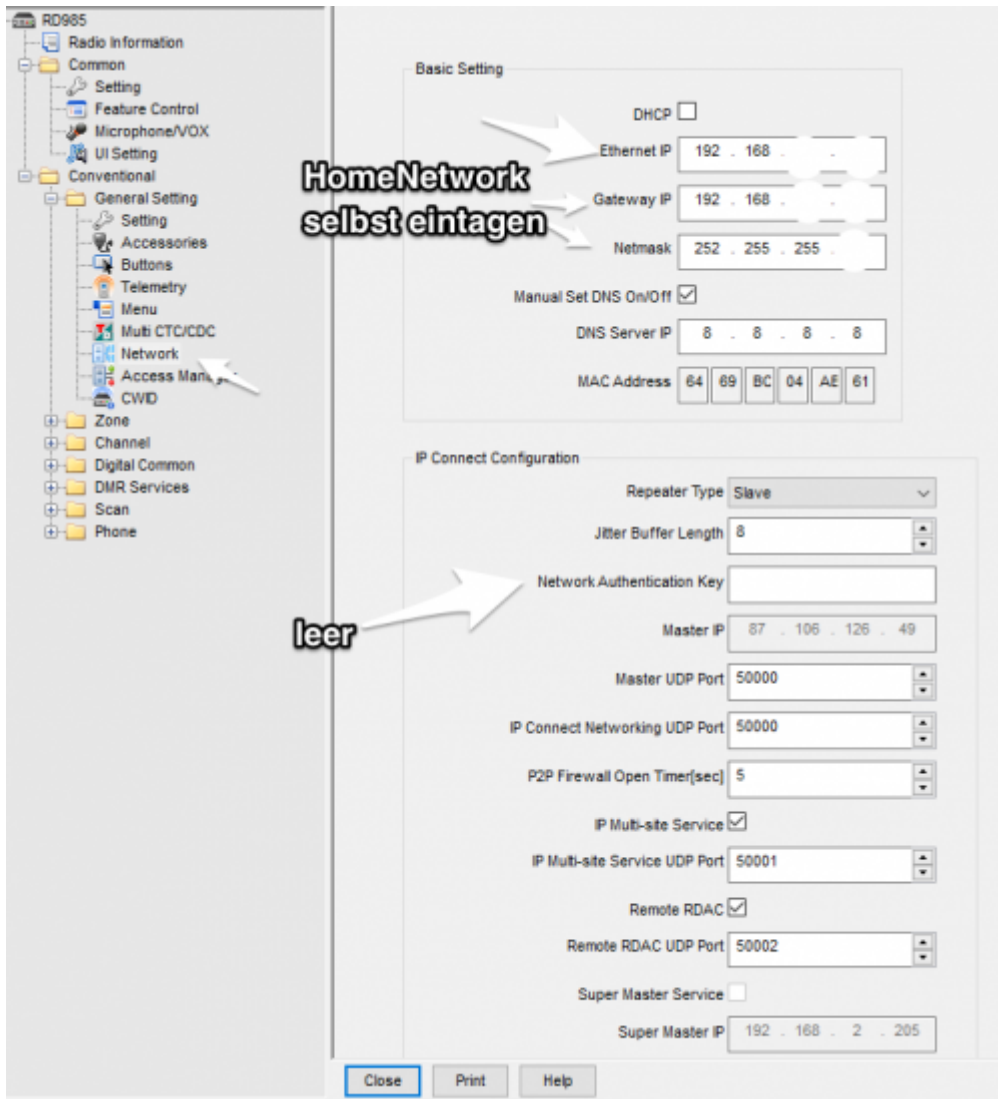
RD985
Radio Information
Common
Setting
Feature Control
Microphone/VOX
UI Setting
Conventional
General Setting
Setting
Accessories
Buttons
Telemetry
Menu
Multi CTC/CDC
Network
Access Man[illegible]
CWID
Zone
Channel
Digital Common
DMR Services
Scan
Phone

Basic Setting

DHCP

Ethernet IP 192 . 168 . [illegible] . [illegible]

HomeNetwork selbst eintagen

Gateway IP 192 . 168 . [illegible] . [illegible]

Netmask 252 . 255 . 255 . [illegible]

Manual Set DNS On/Off

DNS Server IP 8 . 8 . 8 . 8

MAC Address 64 69 BC 04 AE 61

IP Connect Configuration

Repeater Type Slave

Jitter Buffer Length 8

Network Authentication Key

leer

Master IP 87 . 106 . 126 . 49

Master UDP Port 50000

IP Connect Networking UDP Port 50000

P2P Firewall Open Timer[sec] 5

IP Multi-site Service

IP Multi-site Service UDP Port 50001

Remote RDAC

Remote RDAC UDP Port 50002

Super Master Service

Super Master IP 192 . 168 . 2 . 205

Close Print Help